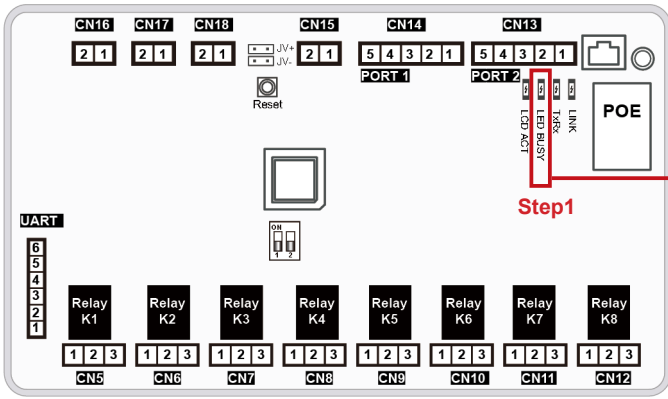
CN16
2 1
CN17
2 1
CN18
2 1
JV+
JV-
Reset
CN15
2 1
CN14
5 4 3 2 1
PORT 1
CN13
5 4 3 2 1
PORT 2
LCD ACT
LED BUSY
TxRx
LINK
POE
Step1
ON
1 2
UART
6
5
4
3
2
1
Relay K1
1 2 3
CN5
Relay K2
1 2 3
CN6
Relay K3
1 2 3
CN7
Relay K4
1 2 3
CN8
Relay K5
1 2 3
CN9
Relay K6
1 2 3
CN10
Relay K7
1 2 3
CN11
Relay K8
1 2 3
CN12